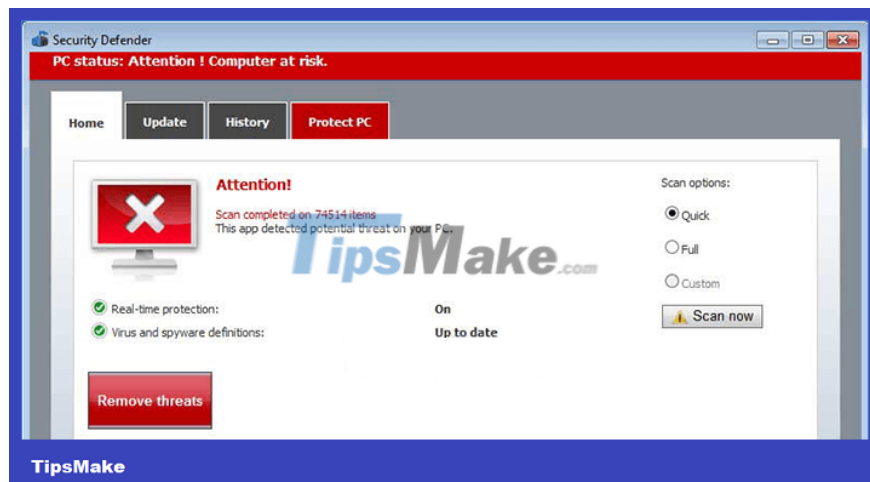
Security Defender

PC status: Attention ! Computer at risk.

Home
Update
History
Protect PC

Attention!

Scan completed on 74514 items
This app detected potential threat on your PC.

TipsMake.com

Scan options:
Quick
Full
Custom

Scan now

Real-time protection: On
Virus and spyware definitions: Up to date

Remove threats

TipsMake